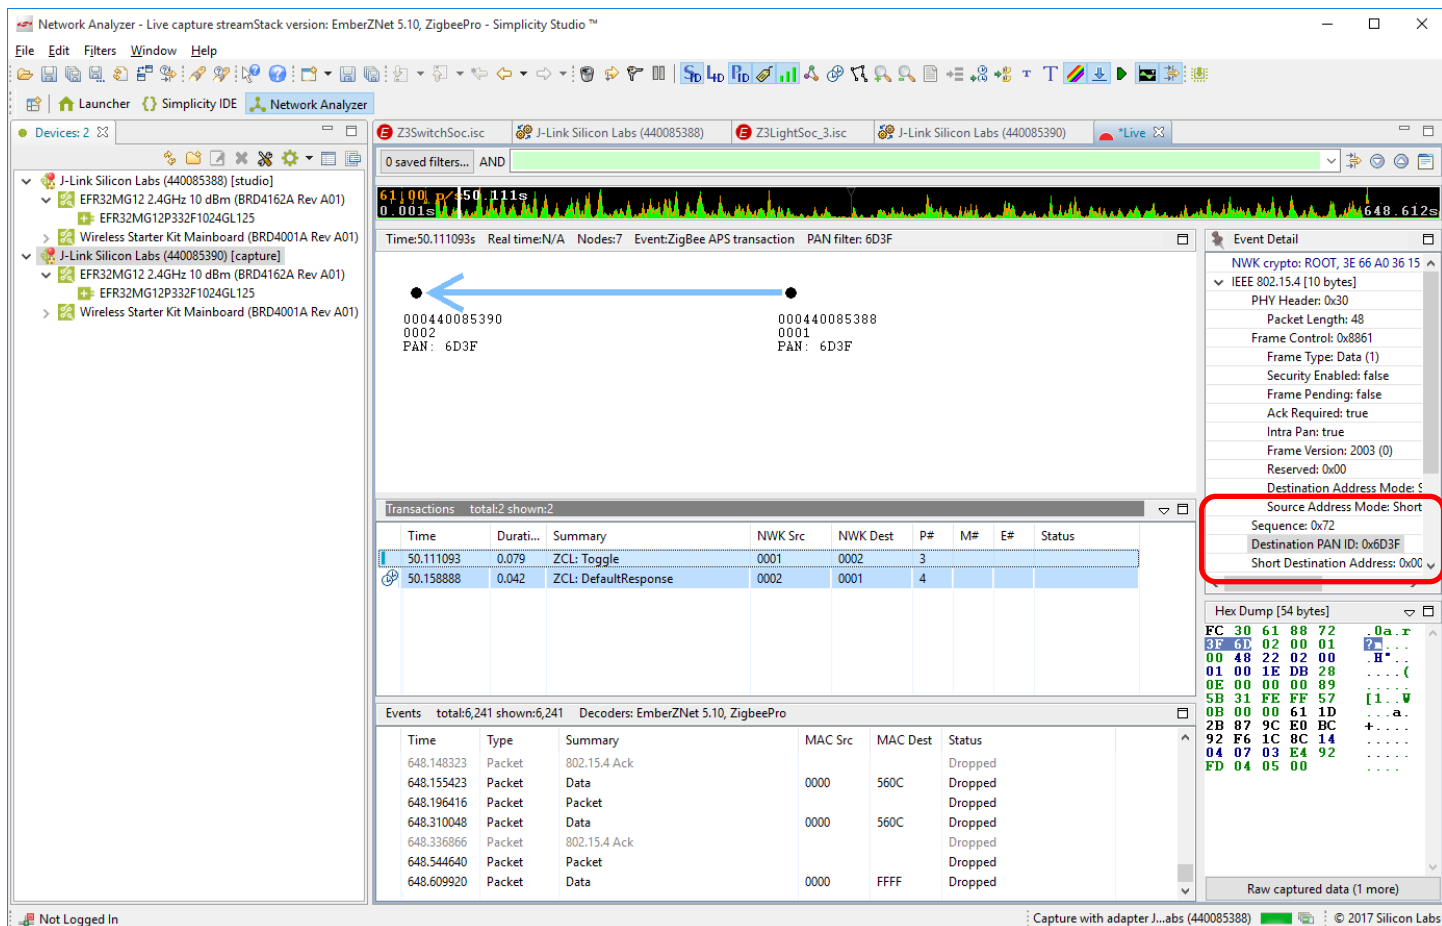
Network Analyzer - Live capture streamStack version: EmberZNet 5.10, ZigbeePro - Simplicity Studio ™

File Edit Filters Window Help

Launcher Simplicity IDE Network Analyzer

Devices: 2

J-Link Silicon Labs (440085388) [studio]
EFR32MG12 2.4GHz 10 dBm (BRD4162A Rev A01)
EFR32MG12P332F1024GL125
Wireless Starter Kit Mainboard (BRD4001A Rev A01)
J-Link Silicon Labs (440085390) [capture]
EFR32MG12 2.4GHz 10 dBm (BRD4162A Rev A01)
EFR32MG12P332F1024GL125
Wireless Starter Kit Mainboard (BRD4001A Rev A01)

Z3SwitchSoc.isc J-Link Silicon Labs (440085388) Z3LightSoc_3.isc J-Link Silicon Labs (440085390) *Live

0 saved filters... AND

61.00 50.111s
0.001s 648.612s

Time:50.111093s Real time:N/A Nodes:7 Event:ZigBee APS transaction PAN filter: 6D3F

000440085390
0002
PAN: 6D3F

000440085388
0001
PAN: 6D3F

Transactions total:2 shown:2

| Time | Durati... | Summary | NWK Src | NWK Dest | P# | M# | E# | Status |
|---|---|---|---|---|---|---|---|---|
| 50.111093 | 0.079 | ZCL: Toggle | 0001 | 0002 | 3 | | | |
| 50.158888 | 0.042 | ZCL: DefaultResponse | 0002 | 0001 | 4 | | | |

Events total:6,241 shown:6,241 Decoders: EmberZNet 5.10, ZigbeePro

| Time | Type | Summary | MAC Src | MAC Dest | Status |
|---|---|---|---|---|---|
| 648.148323 | Packet | 802.15.4 Ack | | | Dropped |
| 648.155423 | Packet | Data | 0000 | 560C | Dropped |
| 648.196416 | Packet | Packet | | | Dropped |
| 648.310048 | Packet | Data | 0000 | 560C | Dropped |
| 648.336866 | Packet | 802.15.4 Ack | | | Dropped |
| 648.544640 | Packet | Packet | | | Dropped |
| 648.609920 | Packet | Data | 0000 | FFFF | Dropped |

Event Detail
NWK crypto: ROOT, 3E 66 A0 36 15
IEEE 802.15.4 [10 bytes]
PHY Header: 0x30
Packet Length: 48
Frame Control: 0x8861
Frame Type: Data (1)
Security Enabled: false
Frame Pending: false
Ack Required: true
Intra Pan: true
Frame Version: 2003 (0)
Reserved: 0x00
Destination Address Mode: S
Source Address Mode: Short
Sequence: 0x72
Destination PAN ID: 0x6D3F
Short Destination Address: 0x00

Hex Dump [54 bytes]
FC 30 61 88 72 .0a.r
3F 6D 02 00 01 ?m...
00 48 22 02 00 .H"..
01 00 1E DB 28 ....(
0E 00 00 00 89 .....
5B 31 FE FF 57 [1..W
0B 00 00 61 1D ...a.
2B 87 9C E0 BC +....
92 F6 1C 8C 14 .....
04 07 03 E4 92 .....
FD 04 05 00 ....

Raw captured data (1 more)

Not Logged In Capture with adapter J...abs (440085388) © 2017 Silicon Labs